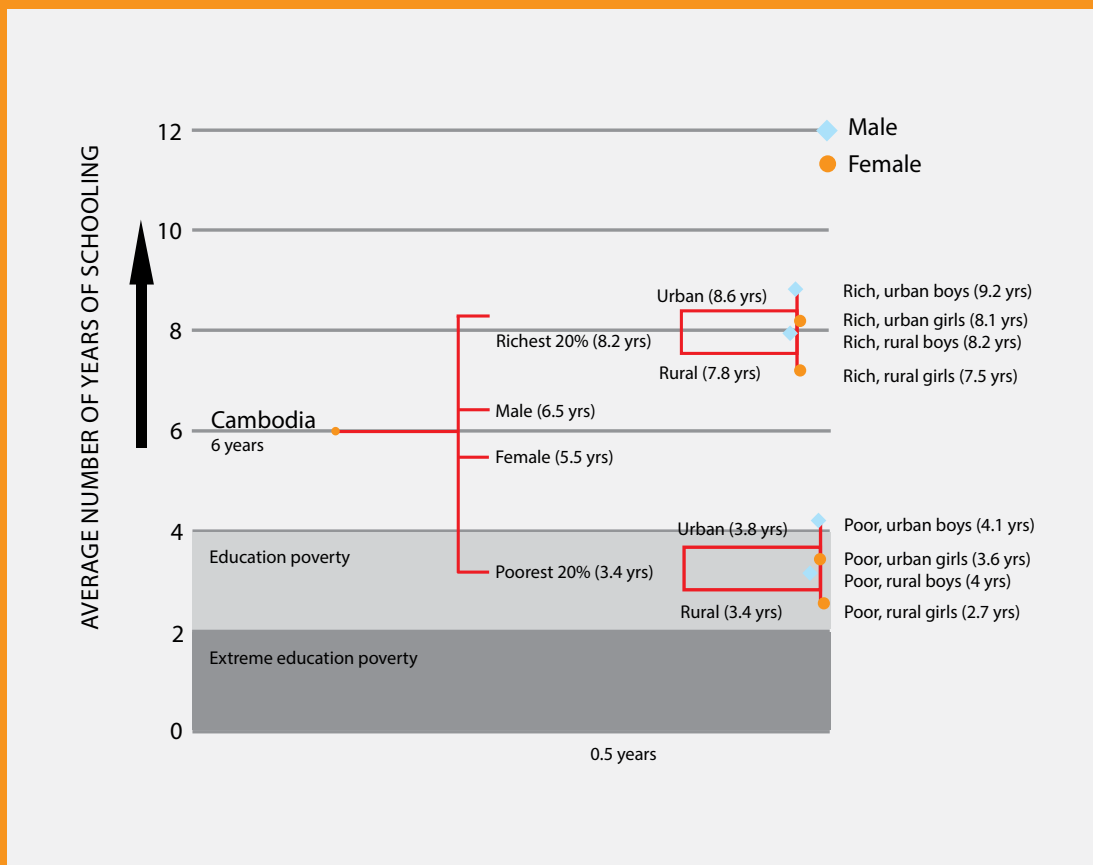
AVERAGE NUMBER OF YEARS OF SCHOOLING

Male
Female

12
10
8
6
4
2
0

Urban (8.6 yrs)
Richest 20% (8.2 yrs)
Rural (7.8 yrs)
Rich, urban boys (9.2 yrs)
Rich, urban girls (8.1 yrs)
Rich, rural boys (8.2 yrs)
Rich, rural girls (7.5 yrs)

Cambodia
6 years

Male (6.5 yrs)
Female (5.5 yrs)

Urban (3.8 yrs)
Poorest 20% (3.4 yrs)
Rural (3.4 yrs)
Poor, urban boys (4.1 yrs)
Poor, urban girls (3.6 yrs)
Poor, rural boys (4 yrs)
Poor, rural girls (2.7 yrs)

Education poverty
Extreme education poverty

0.5 years